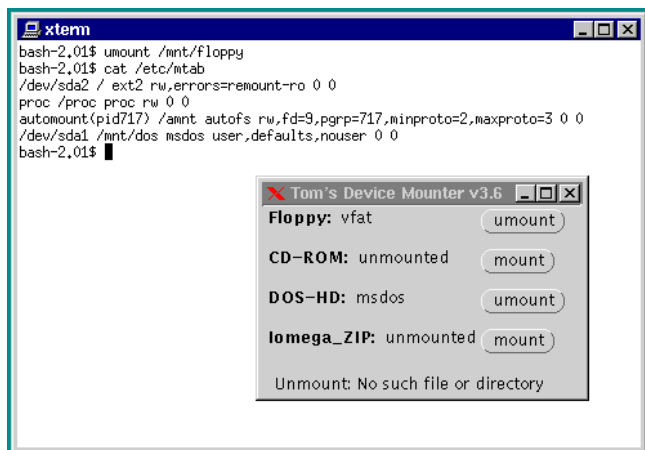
xterm

bash-2.01$ umount /mnt/floppy
bash-2.01$ cat /etc/mtab
/dev/sda2 / ext2 rw,errors=remount-ro 0 0
proc /proc proc rw 0 0
automount(pid717) /amnt autofs rw,fd=9,pgrp=717,minproto=2,maxproto=3 0 0
/dev/sda1 /mnt/dos msdos user,defaults,nouser 0 0
bash-2.01$

Tom's Device Mounter v3.6

Floppy: vfat umount

CD-ROM: unmounted mount

DOS-HD: msdos umount

Iomega_ZIP: unmounted mount

Unmount: No such file or directory